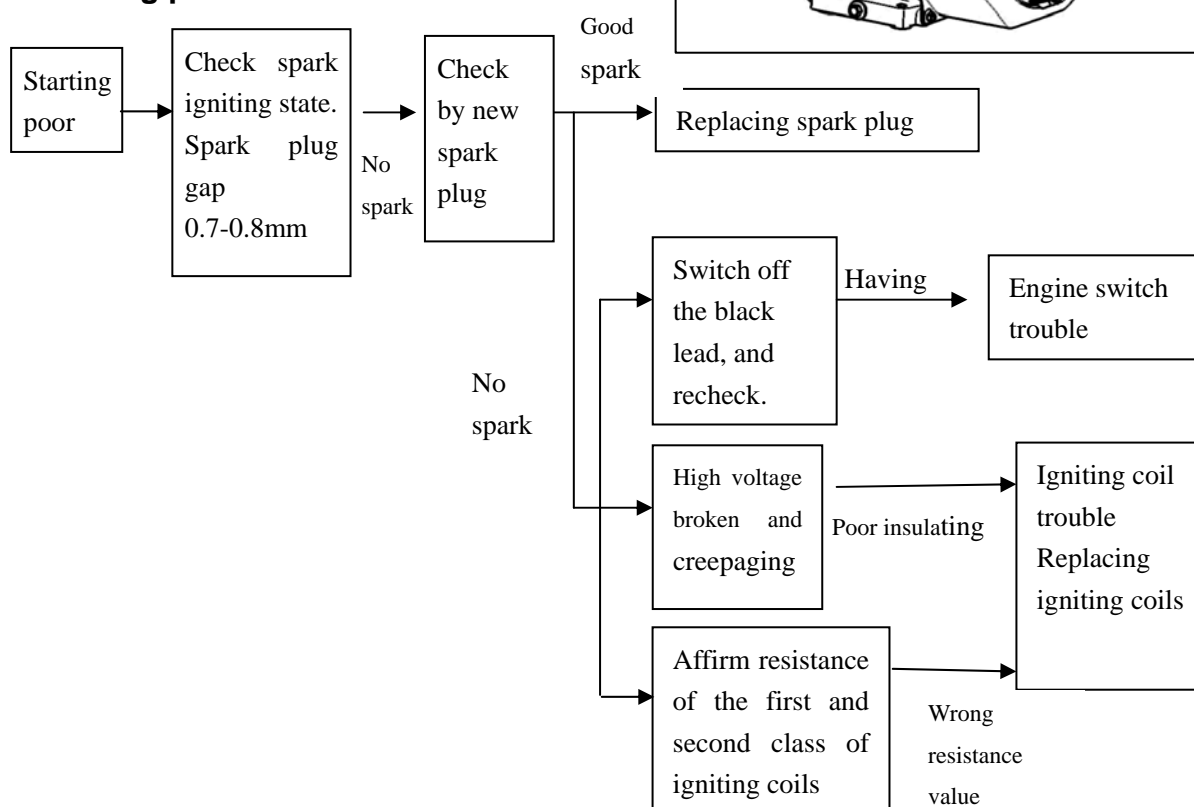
Starting poor

Check spark igniting state. Spark plug gap 0.7-0.8mm

No spark

Check by new spark plug

Good spark

Replacing spark plug

No spark

Switch off the black lead, and recheck.

Having

Engine switch trouble

High voltage broken and creepaging

Poor insulating

Igniting coil trouble Replacing igniting coils

Affirm resistance of the first and second class of igniting coils

Wrong resistance value